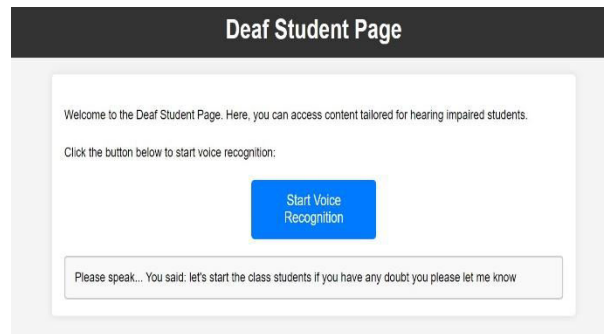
Deaf Student Page

Welcome to the Deaf Student Page. Here, you can access content tailored for hearing impaired students.

Click the button below to start voice recognition:

Start Voice Recognition

Please speak... You said: let's start the class students if you have any doubt you please let me know